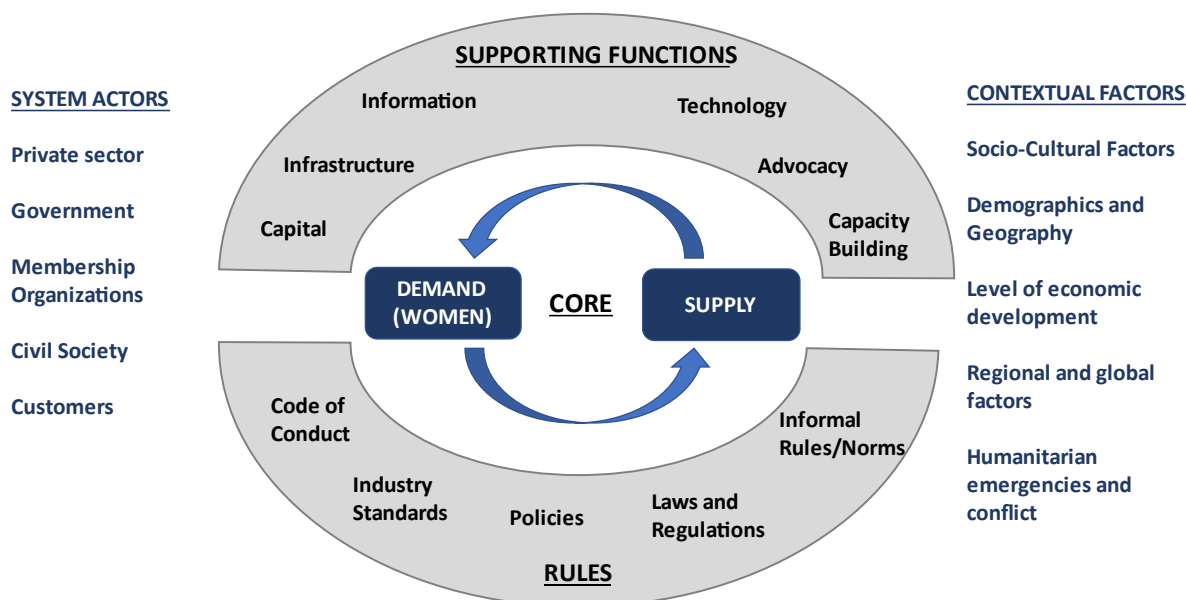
SYSTEM ACTORS

Private sector

Government

Membership Organizations

Civil Society

Customers

SUPPORTING FUNCTIONS

Information

Technology

Infrastructure

Advocacy

Capital

Capacity Building

DEMAND (WOMEN)

CORE

SUPPLY

Code of Conduct

Informal Rules/Norms

Industry Standards

Policies

Laws and Regulations

RULES

CONTEXTUAL FACTORS

Socio-Cultural Factors

Demographics and Geography

Level of economic development

Regional and global factors

Humanitarian emergencies and conflict